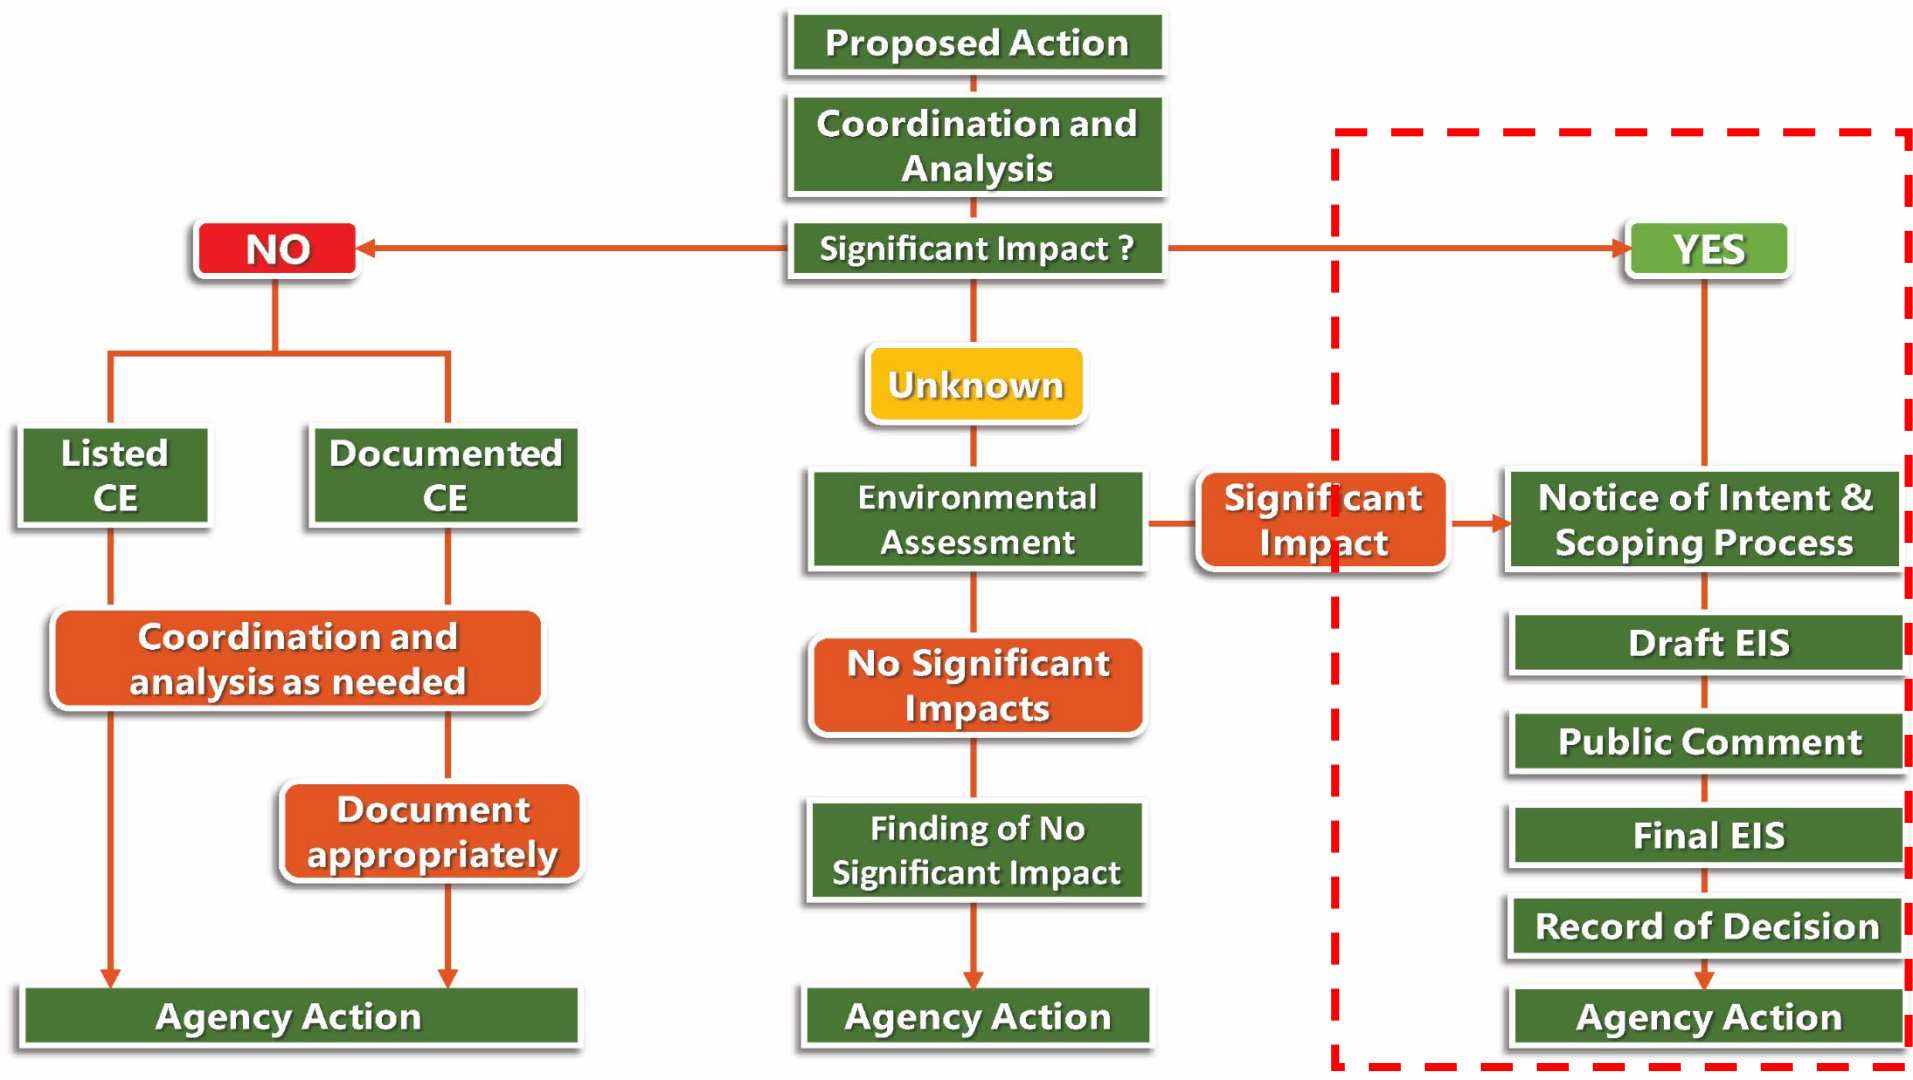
Proposed Action

Coordination and Analysis

Significant Impact ?

NO

YES

Listed CE

Documented CE

Coordination and analysis as needed

Document appropriately

Agency Action

Unknown

Environmental Assessment

No Significant Impacts

Finding of No Significant Impact

Agency Action

Significant Impact

Notice of Intent & Scoping Process

Draft EIS

Public Comment

Final EIS

Record of Decision

Agency Action